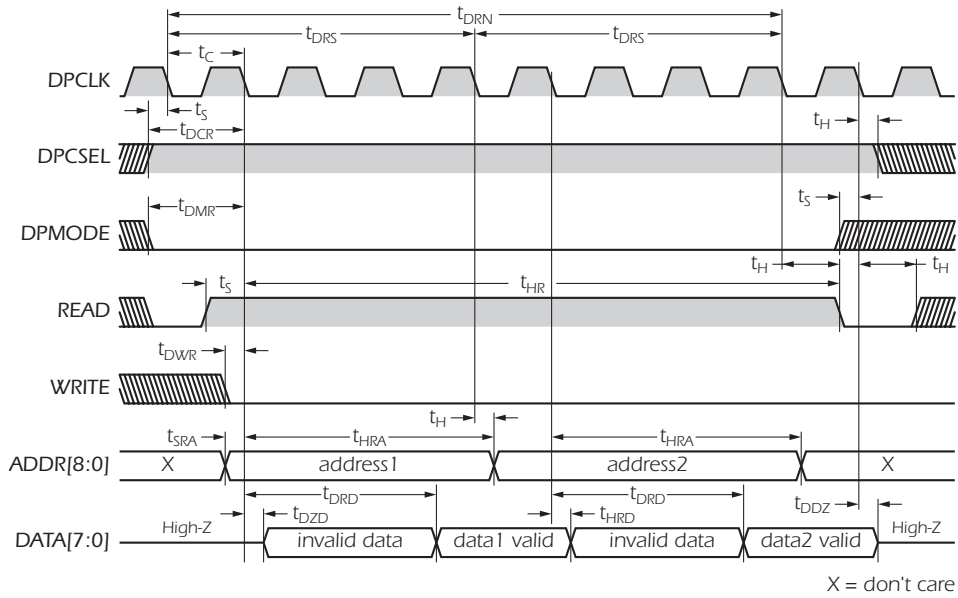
$t_{DRN}$
$t_{DRS}$ $t_{DRS}$
$t_C$
DPCLK
$t_S$
$t_{DCR}$
$t_H$
DPCSEL
$t_S$
$t_{DMR}$
DPMODE
$t_H$ $t_H$
$t_S$ $t_{HR}$
READ
$t_{DWR}$
WRITE
$t_H$
$t_{SRA}$ $t_{HRA}$ $t_{HRA}$
ADDR[8:0] X address1 address2 X
$t_{DRD}$ $t_{DRD}$
$t_{DZD}$ $t_{HRD}$ $t_{DDZ}$
High-Z High-Z
DATA[7:0] invalid data data1 valid invalid data data2 valid
X = don't care